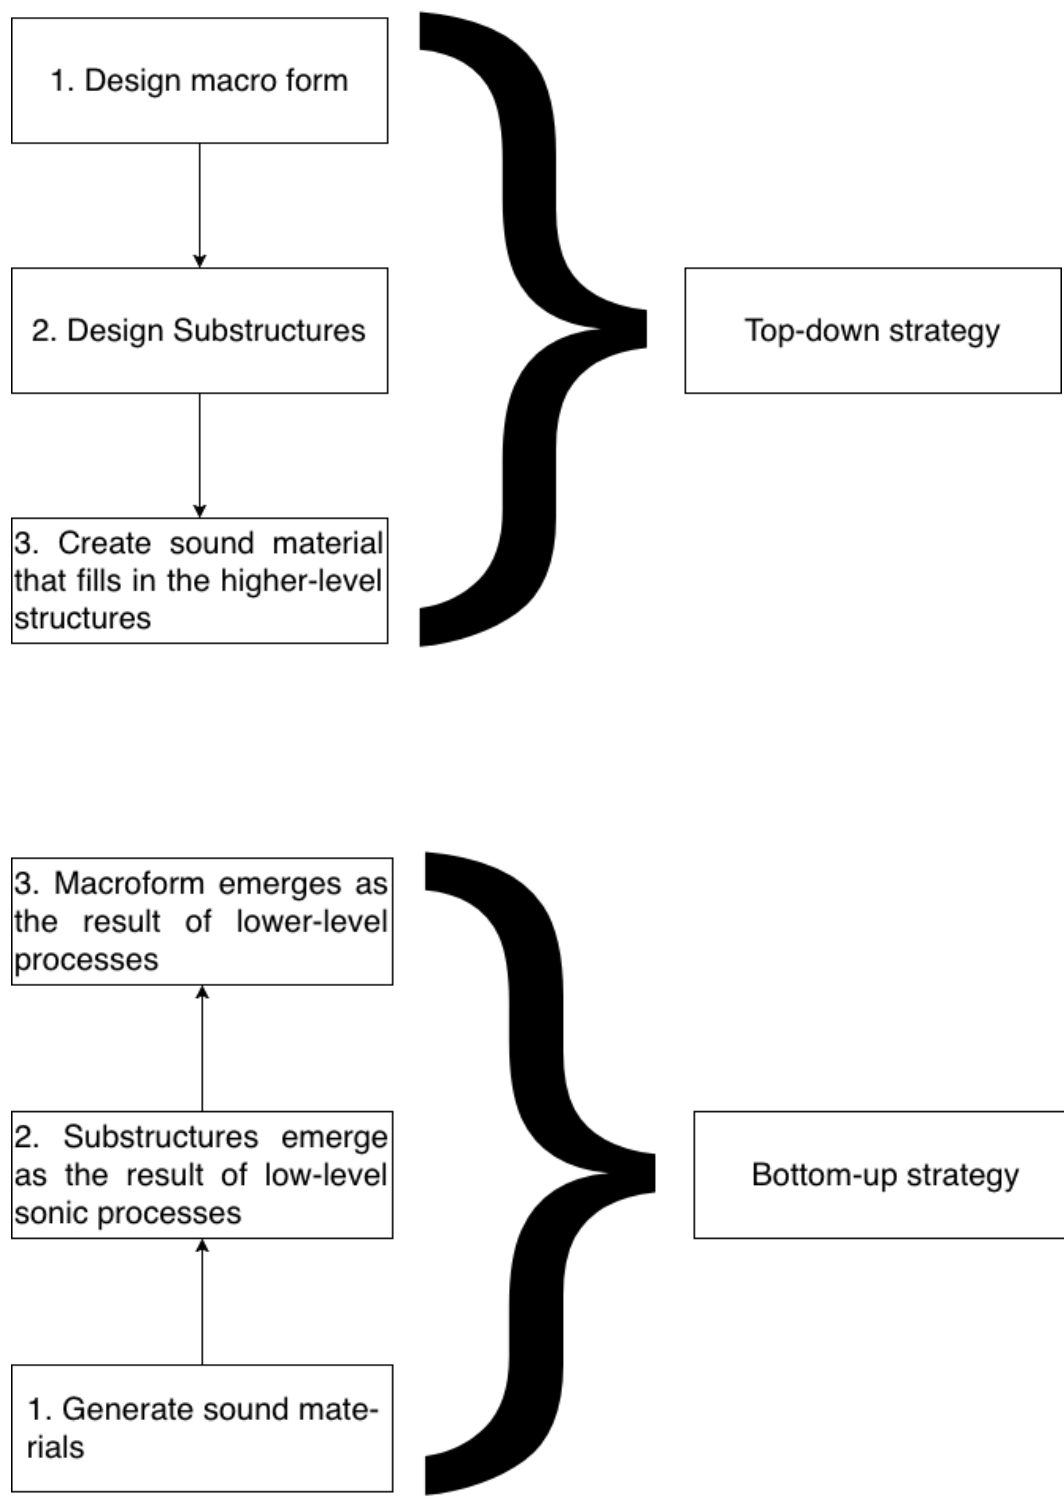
1. Design macro form

2. Design Substructures

3. Create sound material that fills in the higher-level structures

Top-down strategy

3. Macroform emerges as the result of lower-level processes

2. Substructures emerge as the result of low-level sonic processes

1. Generate sound materials

Bottom-up strategy